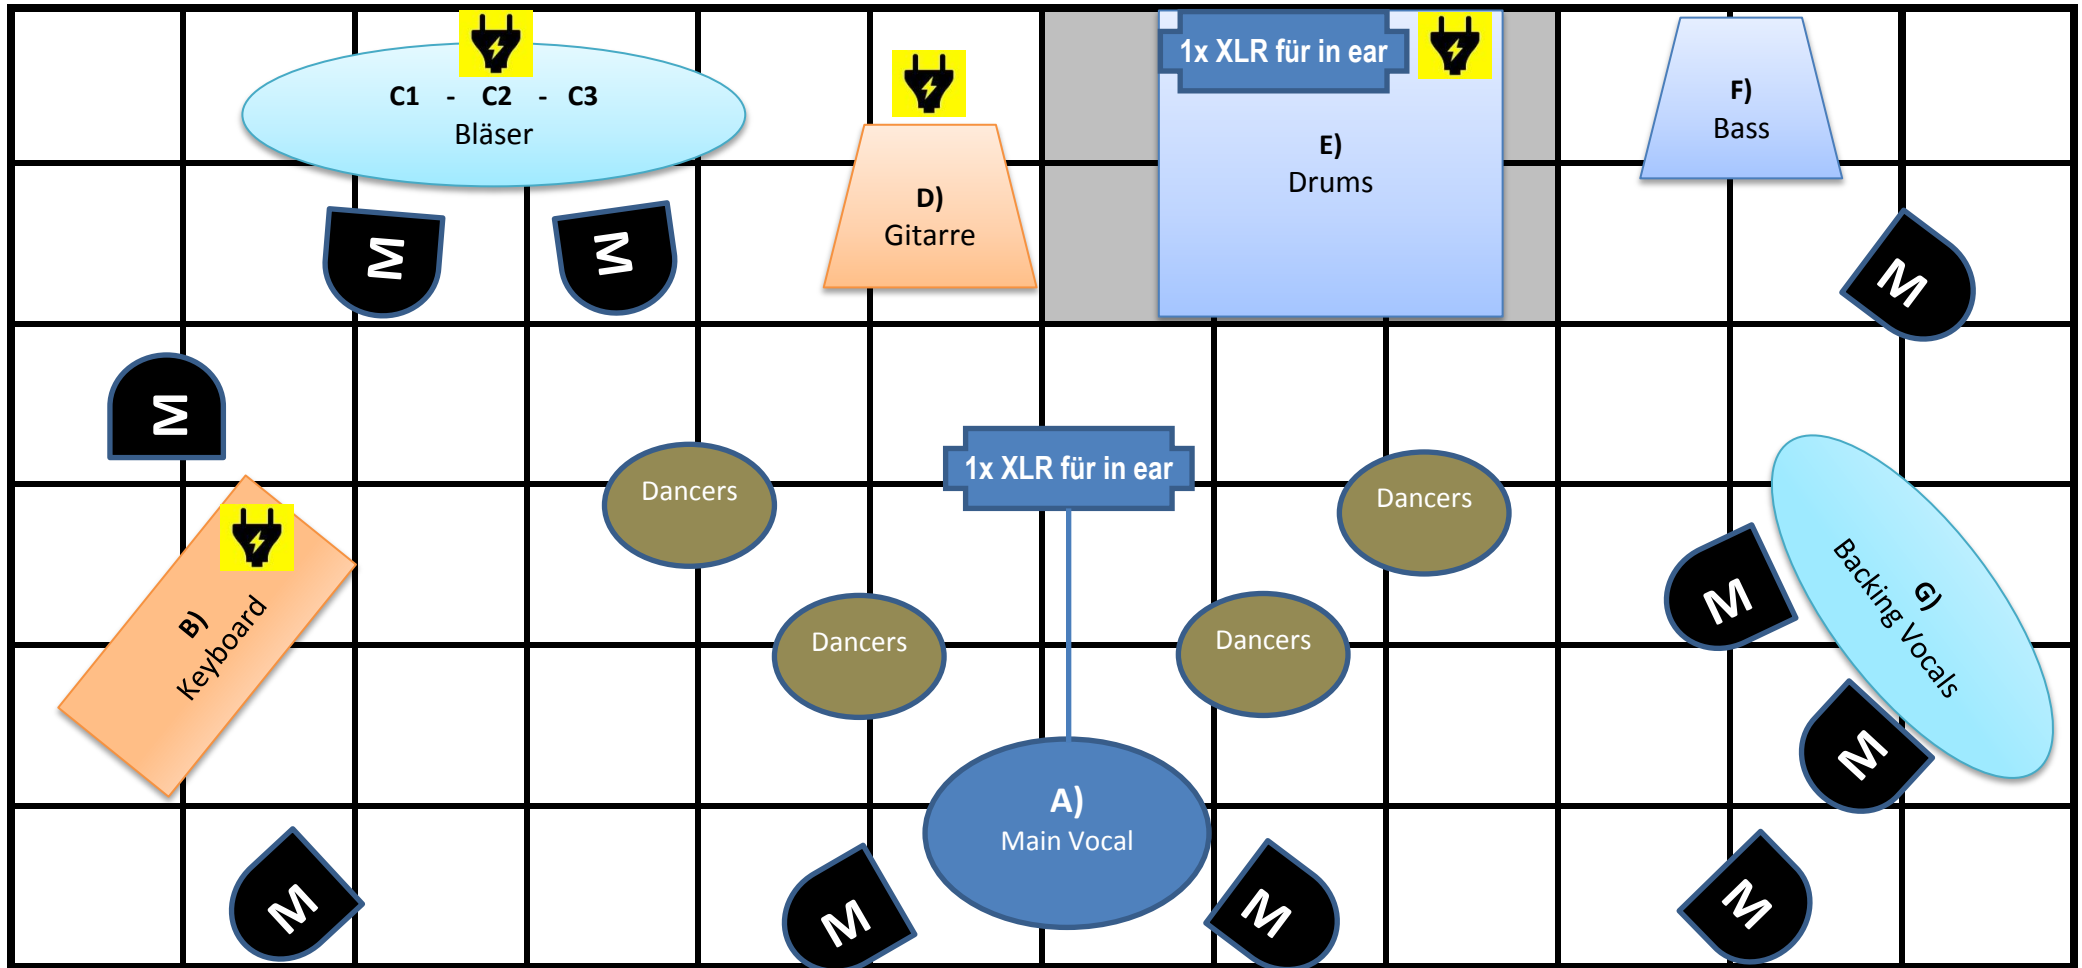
C1 - C2 - C3
Bläser

D)
Gitarre

1x XLR für in ear

E)
Drums

F)
Bass

M

M

M

M

Dancers

1x XLR für in ear

Dancers

B)
Keyboard

Dancers

Dancers

M

G)
Backing Vocals

M

A)
Main Vocal

M

M

M

M